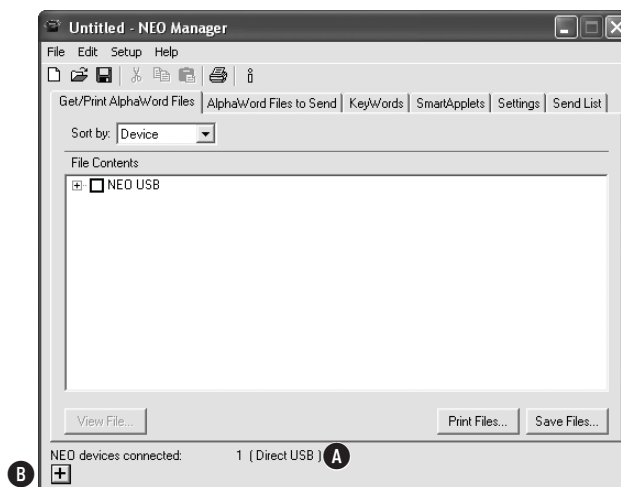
Untitled - NEO Manager

File Edit Setup Help

Get/Print AlphaWord Files | AlphaWord Files to Send | KeyWords | SmartApplets | Settings | Send List

Sort by: Device

File Contents

NEO USB

View File...

Print Files...

Save Files...

NEO devices connected: 1 ( Direct USB )

A

B